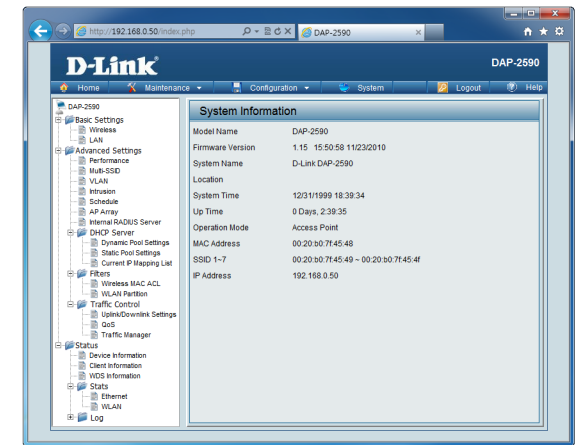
http://192.168.0.50/index.php

DAP-2590

D-Link

DAP-2590

Home
Maintenance
Configuration
System
Logout
Help

DAP-2590
Basic Settings
Wireless
LAN
Advanced Settings
Performance
Multi-SSID
VLAN
Intrusion
Schedule
AP Array
Internal RADIUS Server
DHCP Server
Dynamic Pool Settings
Static Pool Settings
Current IP Mapping List
Filters
Wireless MAC ACL
WLAN Partition
Traffic Control
Uplink/Downlink Settings
QoS
Traffic Manager
Status
Device Information
Client Information
WDS Information
Stats
Ethernet
WLAN
Log

System Information

| | |
|---|---|
| Model Name | DAP-2590 |
| Firmware Version | 1.15 15:50:58 11/23/2010 |
| System Name | D-Link DAP-2590 |
| Location | |
| System Time | 12/31/1999 18:39:34 |
| Up Time | 0 Days, 2:39:35 |
| Operation Mode | Access Point |
| MAC Address | 00:20:b0:7f:45:48 |
| SSID 1~7 | 00:20:b0:7f:45:49 ~ 00:20:b0:7f:45:4f |
| IP Address | 192.168.0.50 |